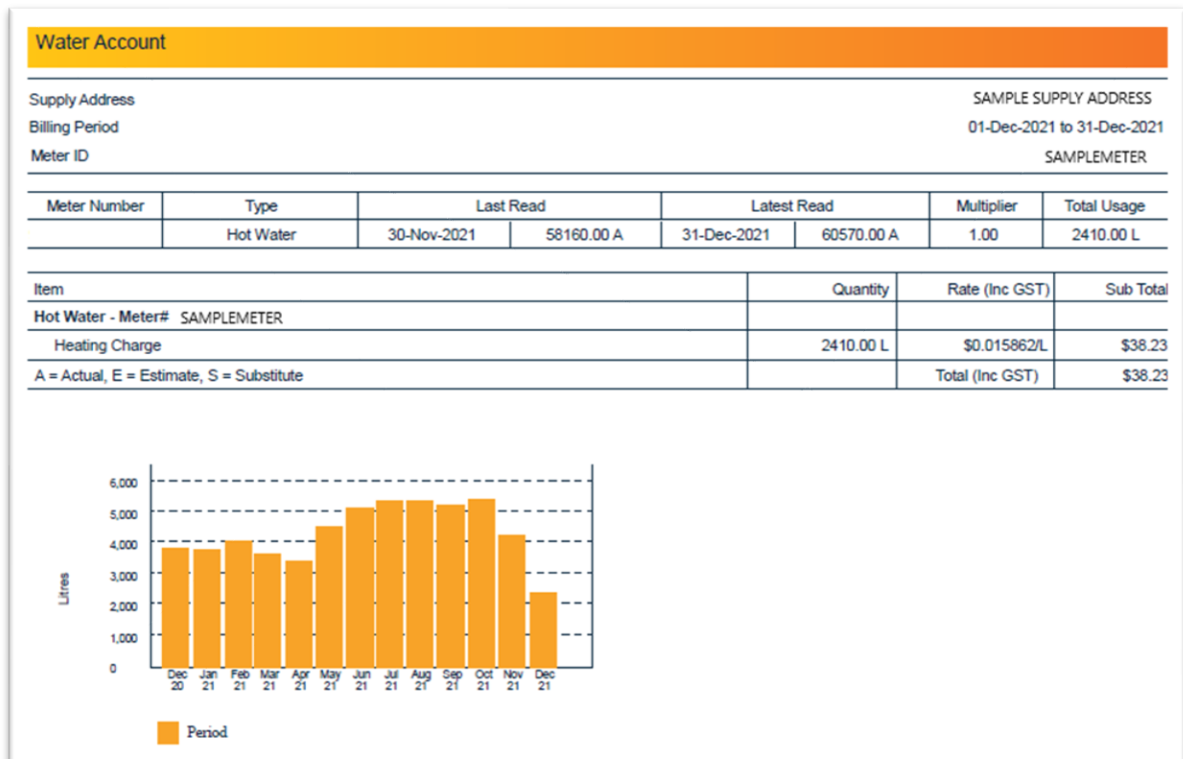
Water Account

Supply Address SAMPLE SUPPLY ADDRESS
Billing Period 01-Dec-2021 to 31-Dec-2021
Meter ID SAMPLEMETER

| Meter Number | Type | Last Read | | Latest Read | | Multiplier | Total Usage |
|---|---|---|---|---|---|---|---|
| | Hot Water | 30-Nov-2021 | 58160.00 A | 31-Dec-2021 | 60570.00 A | 1.00 | 2410.00 L |

| Item | Quantity | Rate (Inc GST) | Sub Total |
|---|---|---|---|
| Hot Water - Meter# SAMPLEMETER | | | |
| Heating Charge | 2410.00 L | $0.015862/L | $38.23 |
| A = Actual, E = Estimate, S = Substitute | | Total (Inc GST) | $38.23 |

6,000
5,000
4,000
3,000
2,000
1,000
0
Litres
Dec 20 Jan 21 Feb 21 Mar 21 Apr 21 May 21 Jun 21 Jul 21 Aug 21 Sep 21 Oct 21 Nov 21 Dec 21

Period